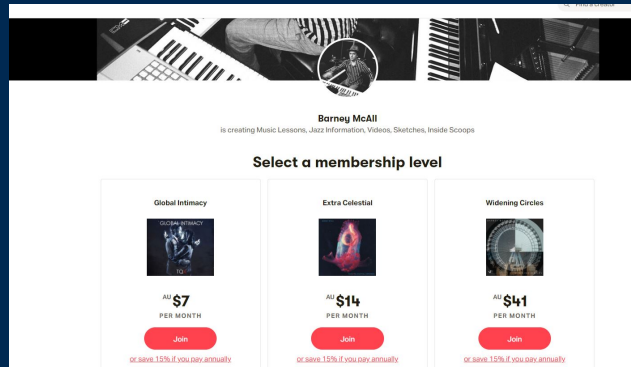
Find a creator

Barney McAll
is creating Music Lessons, Jazz Information, Videos, Sketches, Inside Scoops

Select a membership level

Global Intimacy

GLOBAL INTIMACY

AU $7
PER MONTH

Join

or save 15% if you pay annually

Extra Celestial

AU $14
PER MONTH

Join

or save 15% if you pay annually

Widening Circles

AU $41
PER MONTH

Join

or save 15% if you pay annually